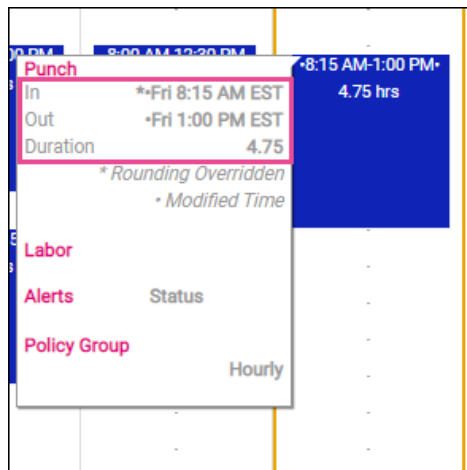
)0 PM 8:00 AM-12:30 PM

•8:15 AM-1:00 PM•
4.75 hrs

Punch

| In | *•Fri 8:15 AM EST |
|---|---|
| Out | •Fri 1:00 PM EST |
| Duration | 4.75 |

* Rounding Overridden
• Modified Time

Labor

Alerts Status

Policy Group
Hourly